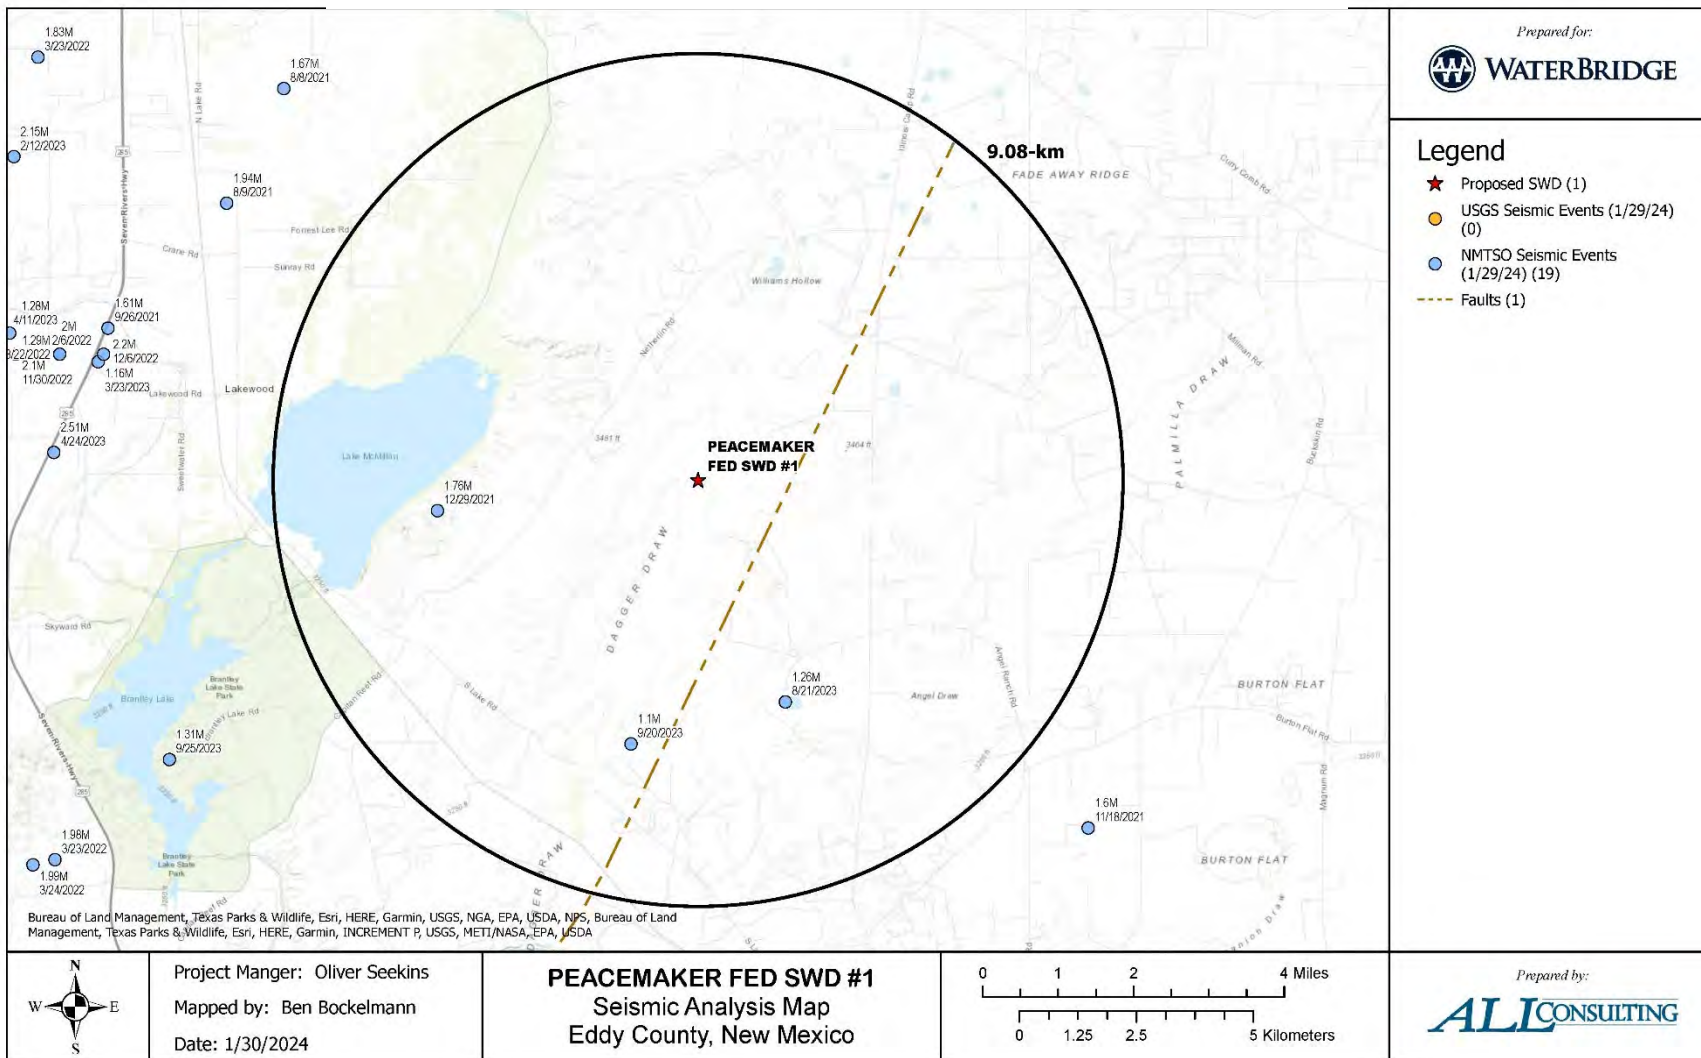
1.83M
3/23/2022

1.67M
8/8/2021

2.15M
2/12/2023

1.94M
8/9/2021

N Lake Rd

Seven Rivers Hwy

Forest Lee Rd

Crane Rd

Sunray Rd

1.28M
4/11/2023

1.61M
9/26/2021

2M

1.29M 2/6/2022

3/22/2022

2.2M
12/6/2022

2.1M
11/30/2022

1.16M
3/23/2023

Lakewood Rd

Lakewood

2.51M
4/24/2023

Sweetwater Rd

Lake McMillan

1.76M
12/29/2021

Skyward Rd

Brantley Lake

Brantley Lake State Park

1.31M
9/25/2023

1.98M
3/23/2022

1.99M
3/24/2022

Brantley Lake State Park

9.08-km

FADE AWAY RIDGE

Williams Hollow

PEACEMAKER
FED SWD #1

3461 ft

3464 ft

DAGGER DRAW

PALMILLA DRAW

Angel Draw

Angel Ranch Rd

1.26M
8/21/2023

1.1M
9/20/2023

S Lake Rd

BURTON FLAT

Burton Flat Rd

1.6M
11/18/2021

BURTON FLAT

Bureau of Land Management, Texas Parks & Wildlife, Esri, HERE, Garmin, USGS, NGA, EPA, USDA, NPS, Bureau of Land Management, Texas Parks & Wildlife, Esri, HERE, Garmin, INCREMENT P, USGS, METI/NASA, EPA, USDA

Prepared for:
WATERBRIDGE

Legend
Proposed SWD (1)
USGS Seismic Events (1/29/24) (0)
NMTSO Seismic Events (1/29/24) (19)
Faults (1)

N
W E
S

Project Manger: Oliver Seekins
Mapped by: Ben Bockelmann
Date: 1/30/2024

PEACEMAKER FED SWD #1
Seismic Analysis Map
Eddy County, New Mexico

0 1 2 4 Miles
0 1.25 2.5 5 Kilometers

Prepared by:
ALL CONSULTING